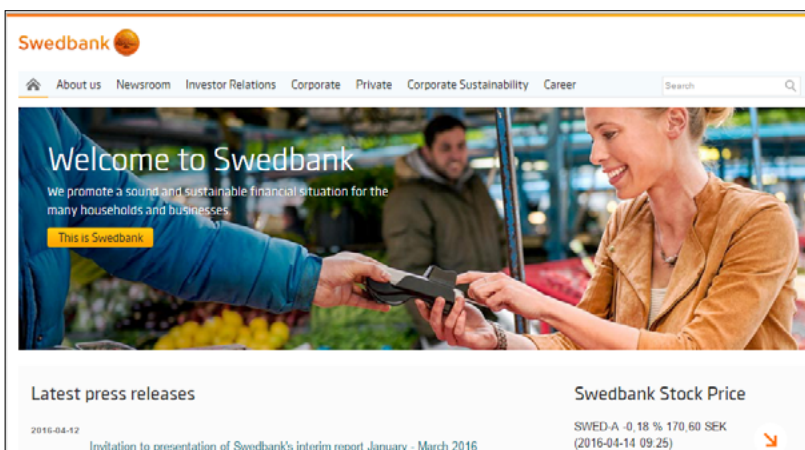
Swedbank

About us Newsroom Investor Relations Corporate Private Corporate Sustainability Career

Search

Welcome to Swedbank

We promote a sound and sustainable financial situation for the many households and businesses.

This is Swedbank

Latest press releases

2016-04-12

Invitation to presentation of Swedbank's interim report January - March 2016

Swedbank Stock Price

SWED-A -0,18 % 170,60 SEK (2016-04-14 09:25)